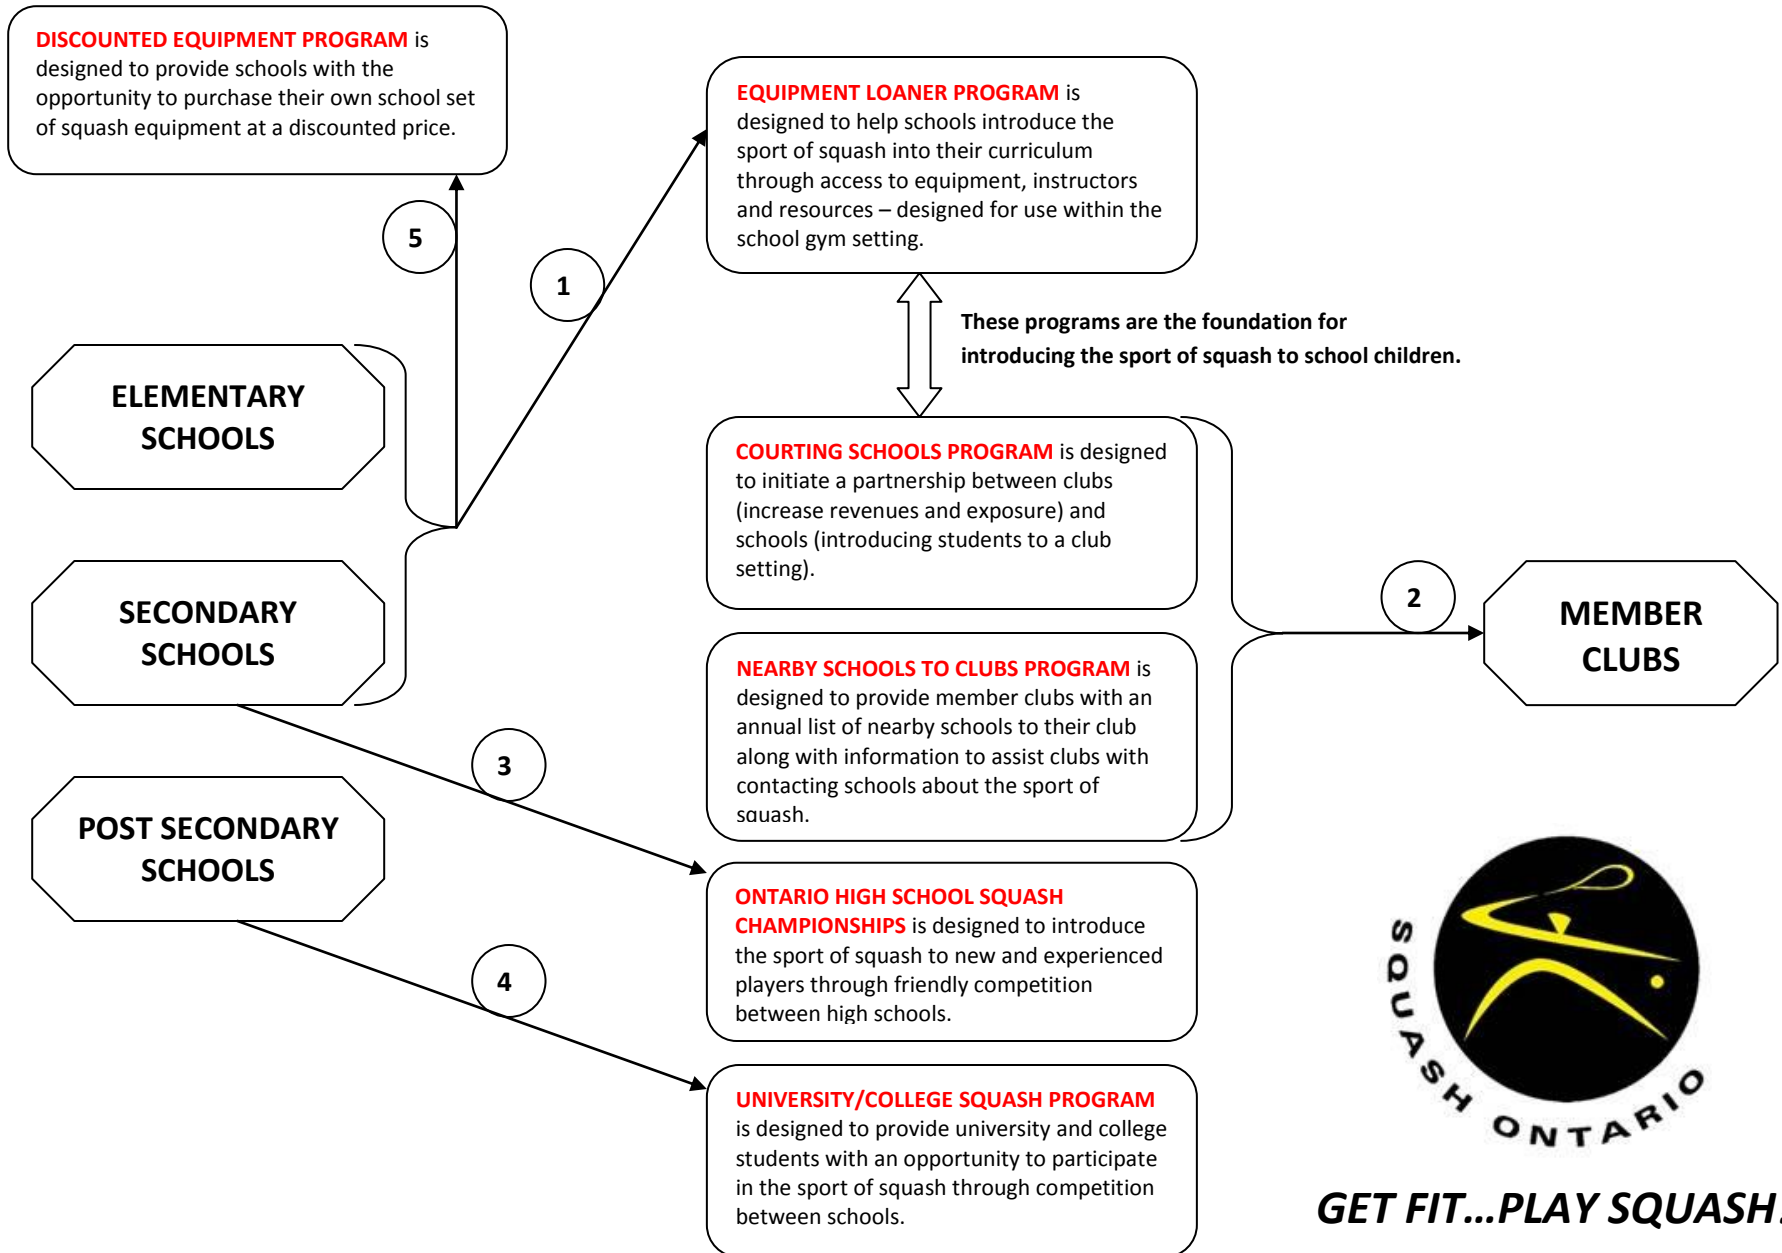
DISCOUNTED EQUIPMENT PROGRAM is designed to provide schools with the opportunity to purchase their own school set of squash equipment at a discounted price.

EQUIPMENT LOANER PROGRAM is designed to help schools introduce the sport of squash into their curriculum through access to equipment, instructors and resources – designed for use within the school gym setting.

5

1

These programs are the foundation for introducing the sport of squash to school children.

ELEMENTARY SCHOOLS

COURTING SCHOOLS PROGRAM is designed to initiate a partnership between clubs (increase revenues and exposure) and schools (introducing students to a club setting).

SECONDARY SCHOOLS

2

MEMBER CLUBS

NEARBY SCHOOLS TO CLUBS PROGRAM is designed to provide member clubs with an annual list of nearby schools to their club along with information to assist clubs with contacting schools about the sport of squash.

3

POST SECONDARY SCHOOLS

ONTARIO HIGH SCHOOL SQUASH CHAMPIONSHIPS is designed to introduce the sport of squash to new and experienced players through friendly competition between high schools.

SQUASH ONTARIO

4

UNIVERSITY/COLLEGE SQUASH PROGRAM is designed to provide university and college students with an opportunity to participate in the sport of squash through competition between schools.

GET FIT…PLAY SQUASH